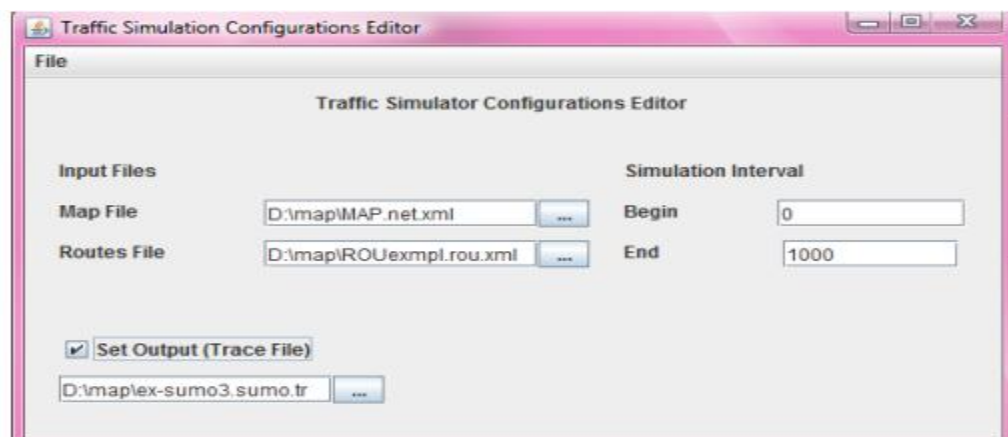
Traffic Simulation Configurations Editor

File

Traffic Simulator Configurations Editor

Input Files

Map File D:\map\MAP.net.xml ...

Routes File D:\map\ROUexmpl.rou.xml ...

Simulation Interval

Begin 0

End 1000

Set Output (Trace File)

D:\map\ex-sumo3.sumo.tr ...